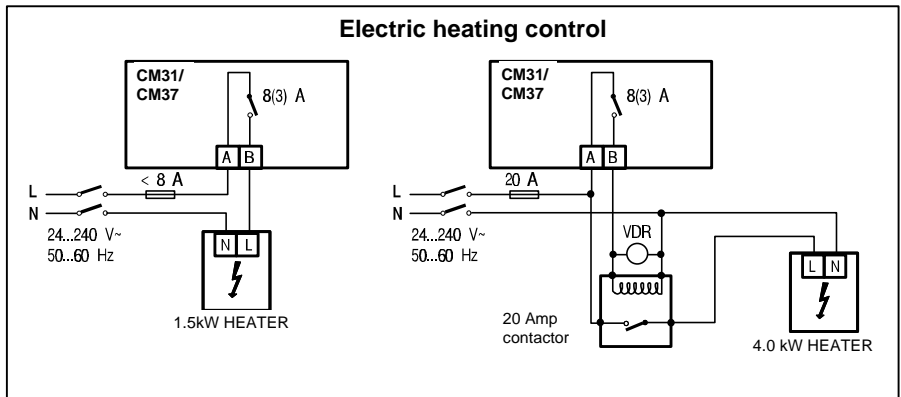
Electric heating control

CM31/
CM37

8(3) A

A B

L
N

< 8 A

24...240 V~
50...60 Hz

N L

1.5kW HEATER

CM31/
CM37

8(3) A

A B

L
N

20 A

24...240 V~
50...60 Hz

VDR

20 Amp
contactor

L N

4.0 kW HEATER